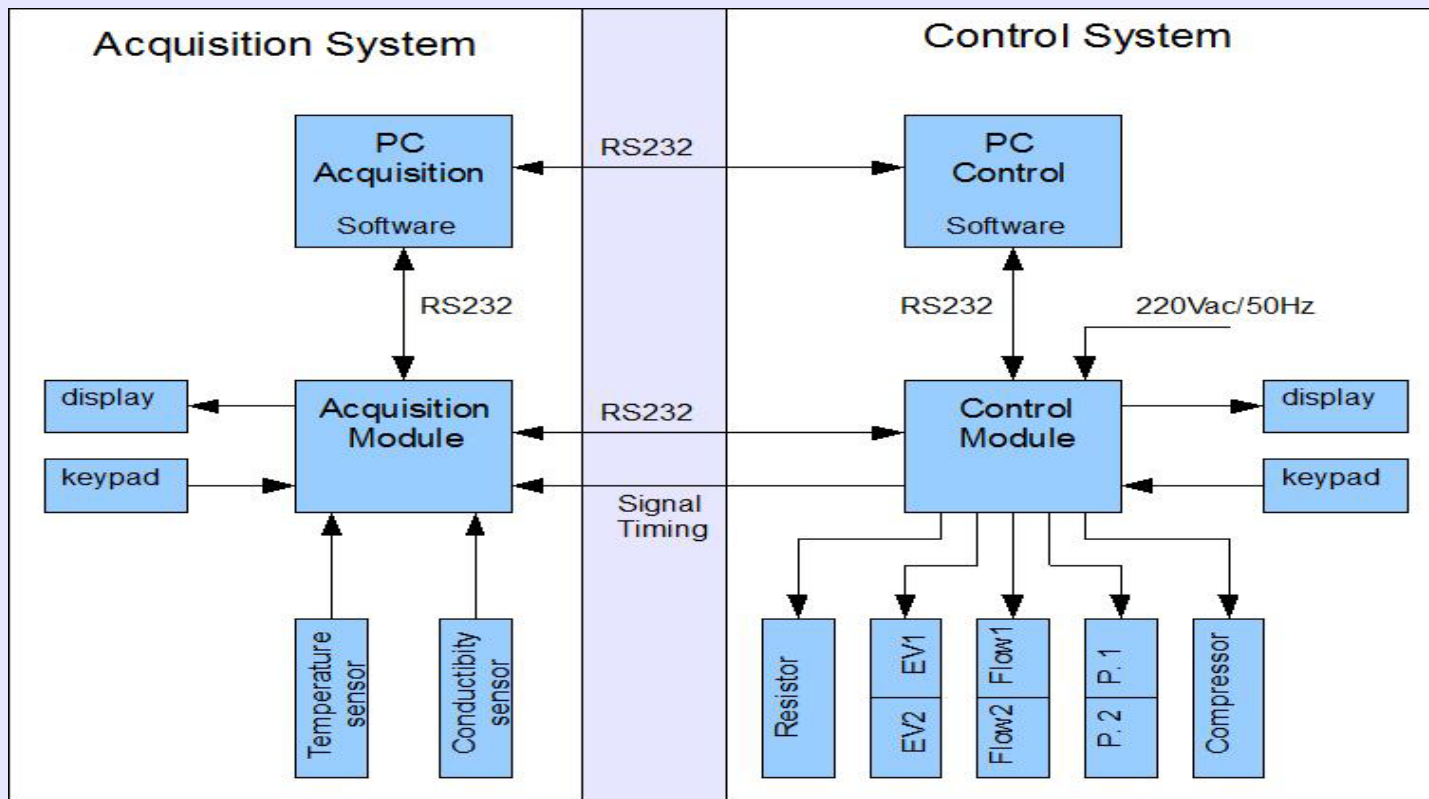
Acquisition System

Control System

PC Acquisition Software

RS232

PC Control Software

RS232

RS232

220Vac/50Hz

display

Acquisition Module

RS232

Control Module

display

keypad

Signal Timing

keypad

Temperature sensor

Conductibity sensor

Resistor

EV1

EV2

Flow1

Flow2

P. 1

P. 2

Compressor